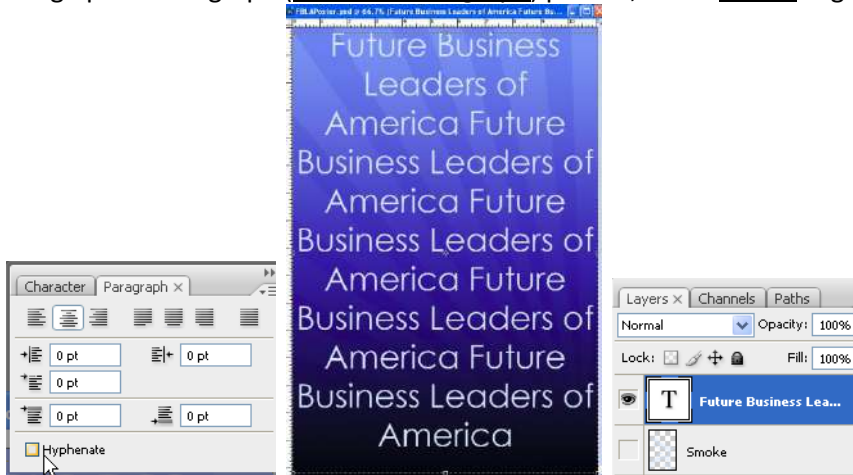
FBLAPoster.psd @ 66.7% (Future Business Leaders of America Future Bu...

Future Business Leaders of America Future Business Leaders of America Future Business Leaders of America Future Business Leaders of America Future Business Leaders of America

Character | Paragraph ×

0 pt
0 pt
0 pt
0 pt
0 pt

Hyphenate

Layers × | Channels | Paths
Normal
Opacity: 100%
Lock:
Fill: 100%
T Future Business Lea...
Smoke